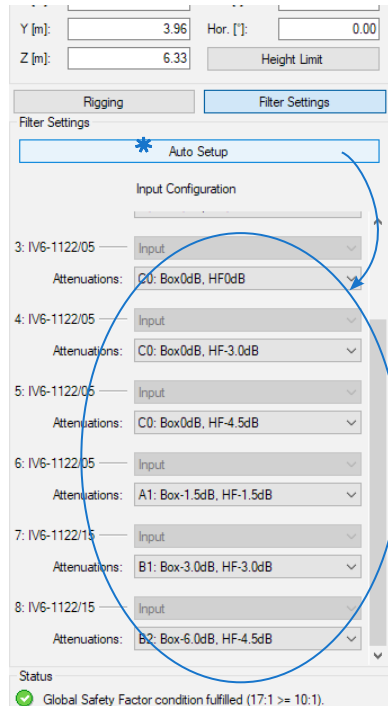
Y [m]: 3.96 Hor. [°]: 0.00
Z [m]: 6.33 Height Limit

Rigging Filter Settings

Filter Settings

Auto Setup

Input Configuration

3: IV6-1122/05 Input
Attenuations: C0: Box0dB, HF0dB

4: IV6-1122/05 Input
Attenuations: C0: Box0dB, HF-3.0dB

5: IV6-1122/05 Input
Attenuations: C0: Box0dB, HF-4.5dB

6: IV6-1122/05 Input
Attenuations: A1: Box-1.5dB, HF-1.5dB

7: IV6-1122/15 Input
Attenuations: B1: Box-3.0dB, HF-3.0dB

8: IV6-1122/15 Input
Attenuations: B2: Box-6.0dB, HF-4.5dB

Status
Global Safety Factor condition fulfilled (17:1 >= 10:1).